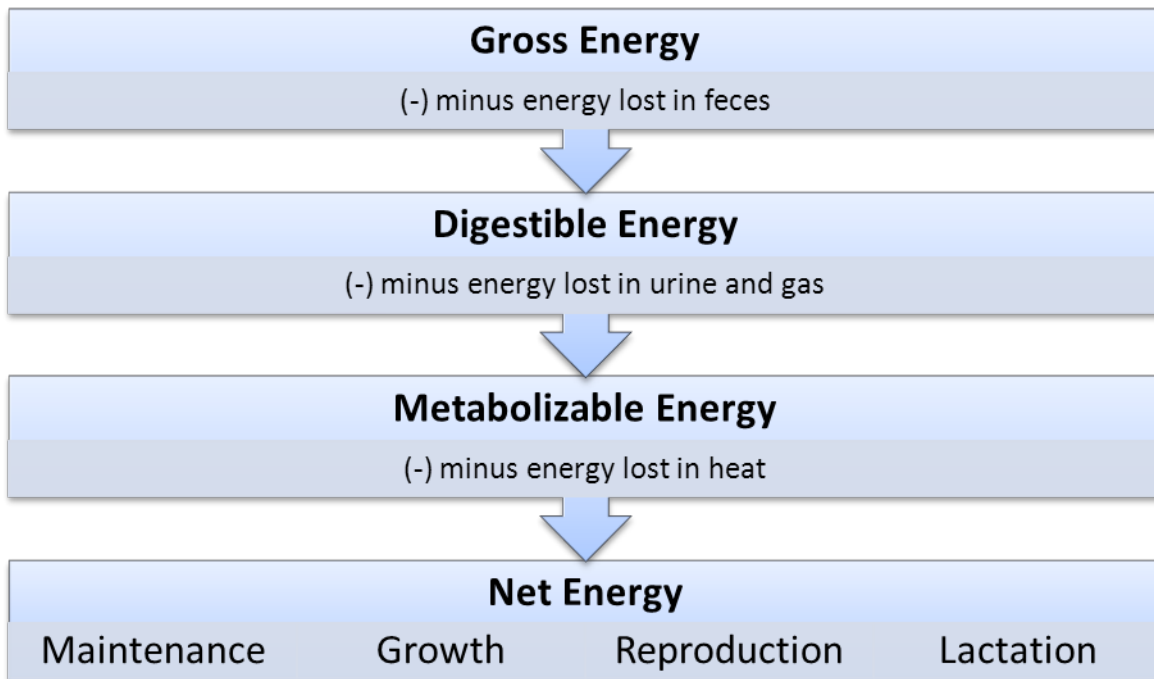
Gross Energy

(-) minus energy lost in feces

Digestible Energy

(-) minus energy lost in urine and gas

Metabolizable Energy

(-) minus energy lost in heat

Net Energy

Maintenance Growth Reproduction Lactation